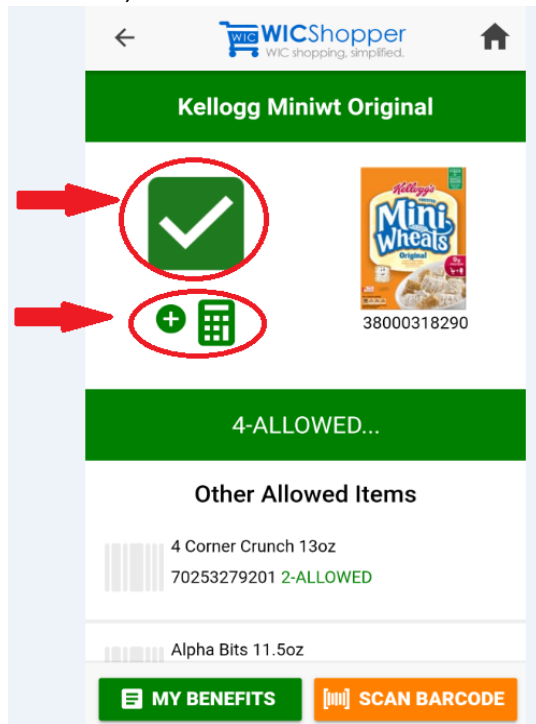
WIC WICShopper
WIC shopping, simplified.

Kellogg Miniwt Original

Kellogg's Mini Wheats Original

38000318290

4-ALLOWED...

Other Allowed Items

4 Corner Crunch 13oz
70253279201 2-ALLOWED

Alpha Bits 11.5oz

MY BENEFITS
SCAN BARCODE